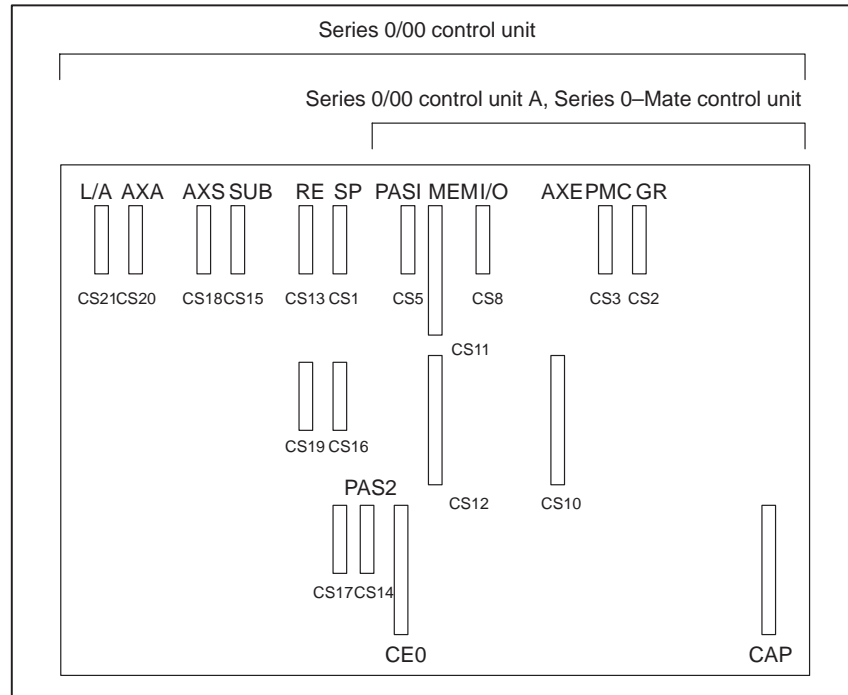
Series 0/00 control unit

Series 0/00 control unit A, Series 0–Mate control unit

L/A AXA AXS SUB RE SP PASI MEMI/O AXE PMC GR

CS21 CS20 CS18 CS15 CS13 CS1 CS5 CS8 CS3 CS2

CS11

CS19 CS16

CS12 CS10

PAS2

CS17 CS14

CE0

CAP